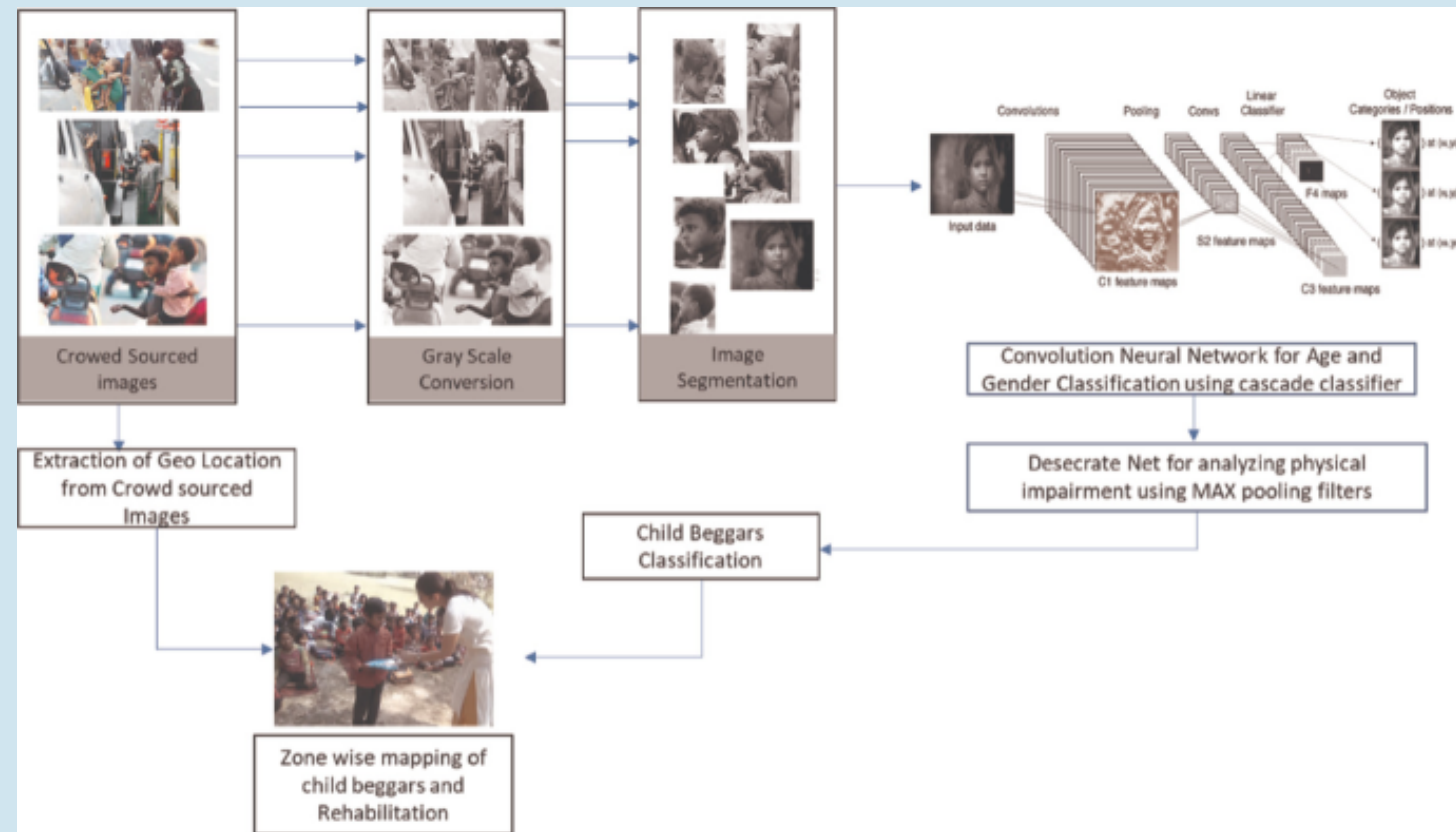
Crowed Sourced images

Gray Scale Conversion

Image Segmentation

Convolutions

Pooling

Convs

Linear Classifier

Object Categories / Positions

Input data

C1 feature maps

S2 feature maps

F4 maps

C3 feature maps

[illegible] at (x,y)

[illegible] at (x,y)

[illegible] at (x,y)

Convolution Neural Network for Age and Gender Classification using cascade classifier

Desecrate Net for analyzing physical impairment using MAX pooling filters

Extraction of Geo Location from Crowd sourced Images

Child Beggars Classification

Zone wise mapping of child beggars and Rehabilitation